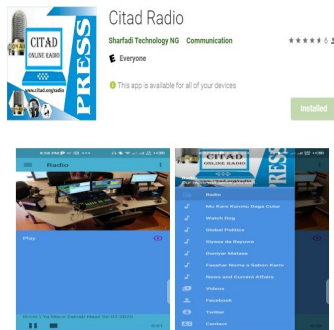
CITAD
ONLINE RADIO
PRESS
www.citad.org/radio

Citad Radio
Sharfadi Technology NG Communication
Everyone
This app is available for all of your devices
Installed

Radio
Play

CITAD
PRESS
Radio
Mu Karo Karatu Daga Cutar
Watch Dog
Global Politics
Siyasa da Rayuwa
Duniyar Matasa
Fasahar Noma a Saban Karni
News and Current Affairs
Videos
Facebook
Twitter
Contact